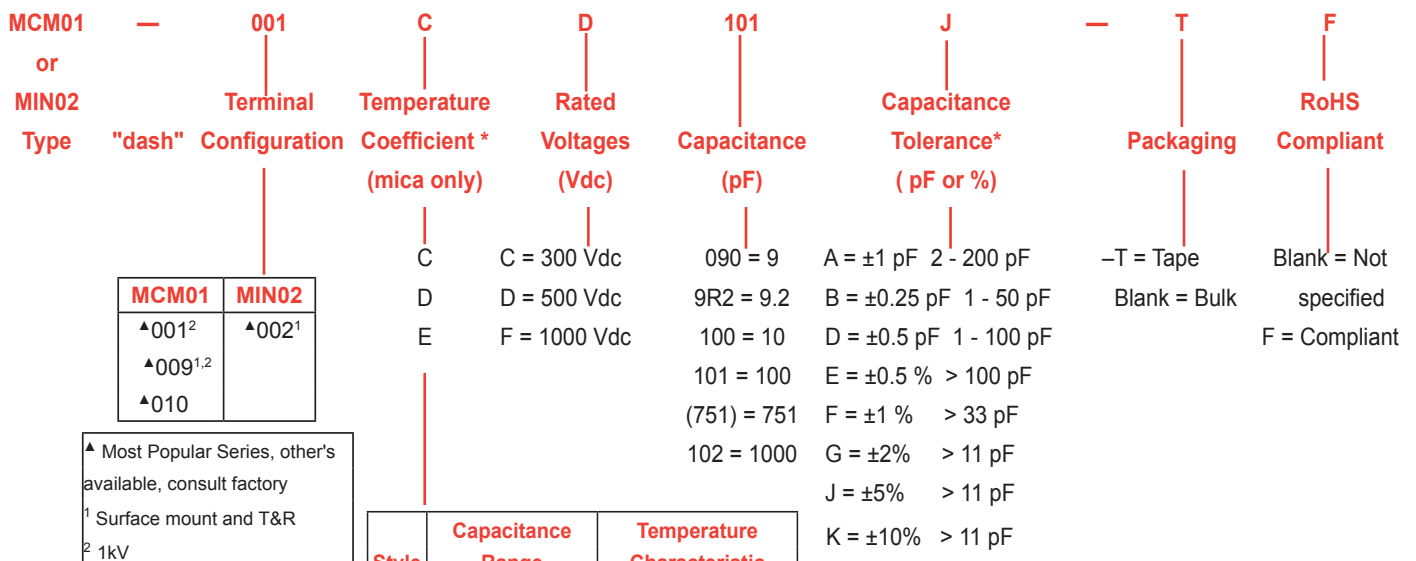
MCM01 or MIN02 Type

—

"dash"

001

Terminal Configuration

C

Temperature Coefficient * (mica only)

D

Rated Voltages (Vdc)

101

Capacitance (pF)

J

Capacitance Tolerance* ( pF or %)

—

T

Packaging

F

RoHS Compliant

| MCM01 | MIN02 |
|---|---|
| ▲001$^{2}$ ▲009$^{1,2}$ ▲010 | ▲002$^{1}$ |

▲ Most Popular Series, other's available, consult factory
$^{1}$ Surface mount and T&R
$^{2}$ 1kV

C
D
E

C = 300 Vdc
D = 500 Vdc
F = 1000 Vdc

090 = 9
9R2 = 9.2
100 = 10
101 = 100
(751) = 751
102 = 1000

A = ±1 pF 2 - 200 pF
B = ±0.25 pF 1 - 50 pF
D = ±0.5 pF 1 - 100 pF
E = ±0.5 % > 100 pF
F = ±1 % > 33 pF
G = ±2% > 11 pF
J = ±5% > 11 pF
K = ±10% > 11 pF

–T = Tape
Blank = Bulk

Blank = Not specified
F = Compliant

| Style | Capacitance Range | Temperature Characteristic |
|---|---|---|